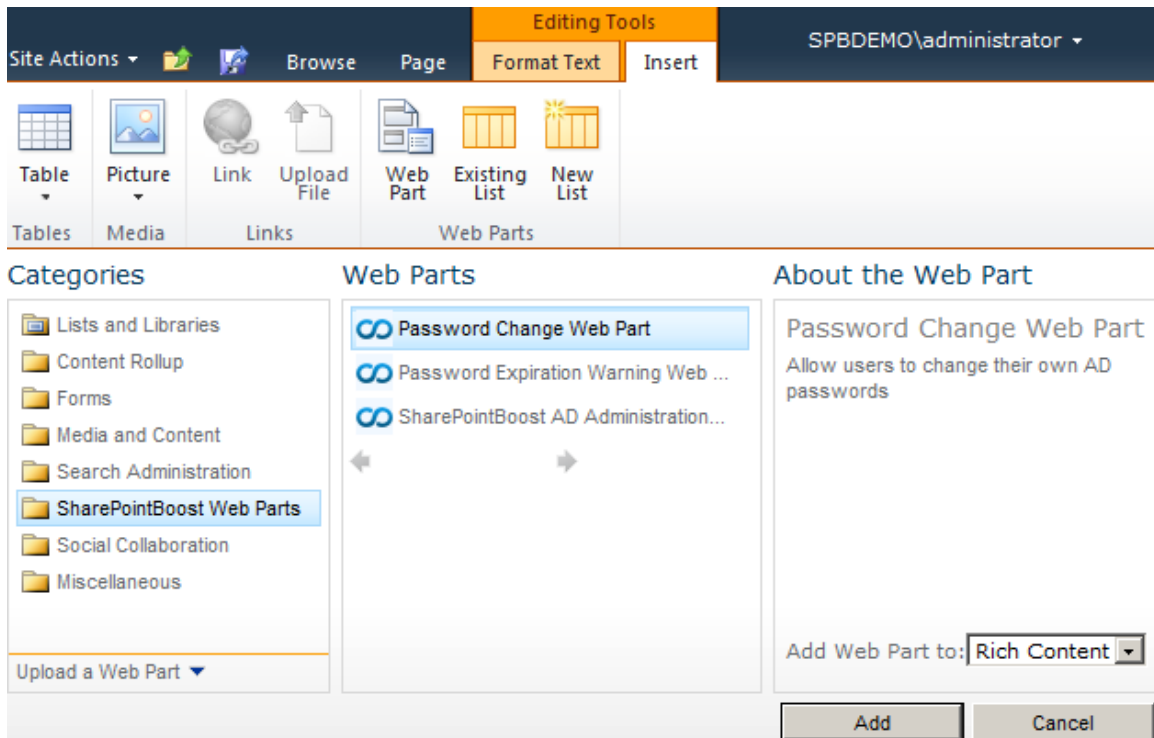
Editing Tools

Site Actions Browse Page Format Text Insert

SPBDEMO\administrator

Table Picture Link Upload File Web Part Existing List New List

Tables Media Links Web Parts

Categories

Lists and Libraries
Content Rollup
Forms
Media and Content
Search Administration
SharePointBoost Web Parts
Social Collaboration
Miscellaneous

Upload a Web Part

Web Parts

Password Change Web Part
Password Expiration Warning Web ...
SharePointBoost AD Administration...

About the Web Part

Password Change Web Part

Allow users to change their own AD passwords

Add Web Part to: Rich Content

Add Cancel